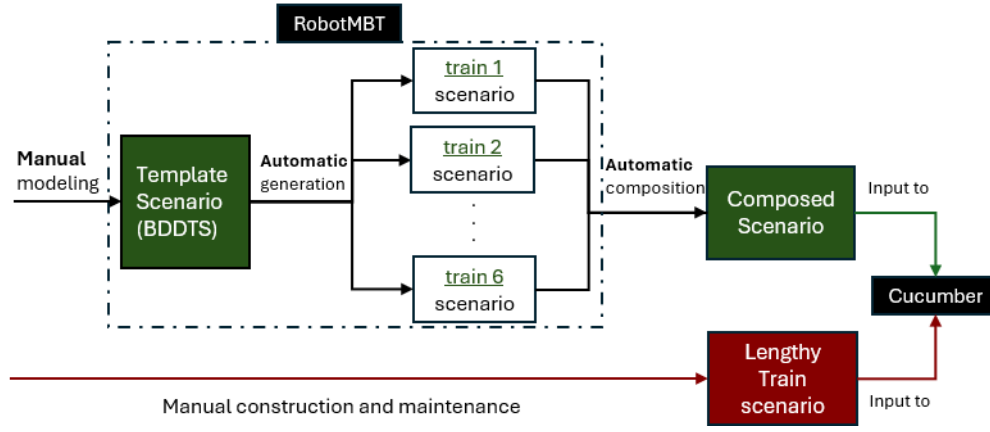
RobotMBT

Manual modeling

Template Scenario (BDDTS)

Automatic generation

train 1 scenario

train 2 scenario

.
.
.

train 6 scenario

Automatic composition

Composed Scenario

Input to

Cucumber

Lengthy Train scenario

Input to

Manual construction and maintenance